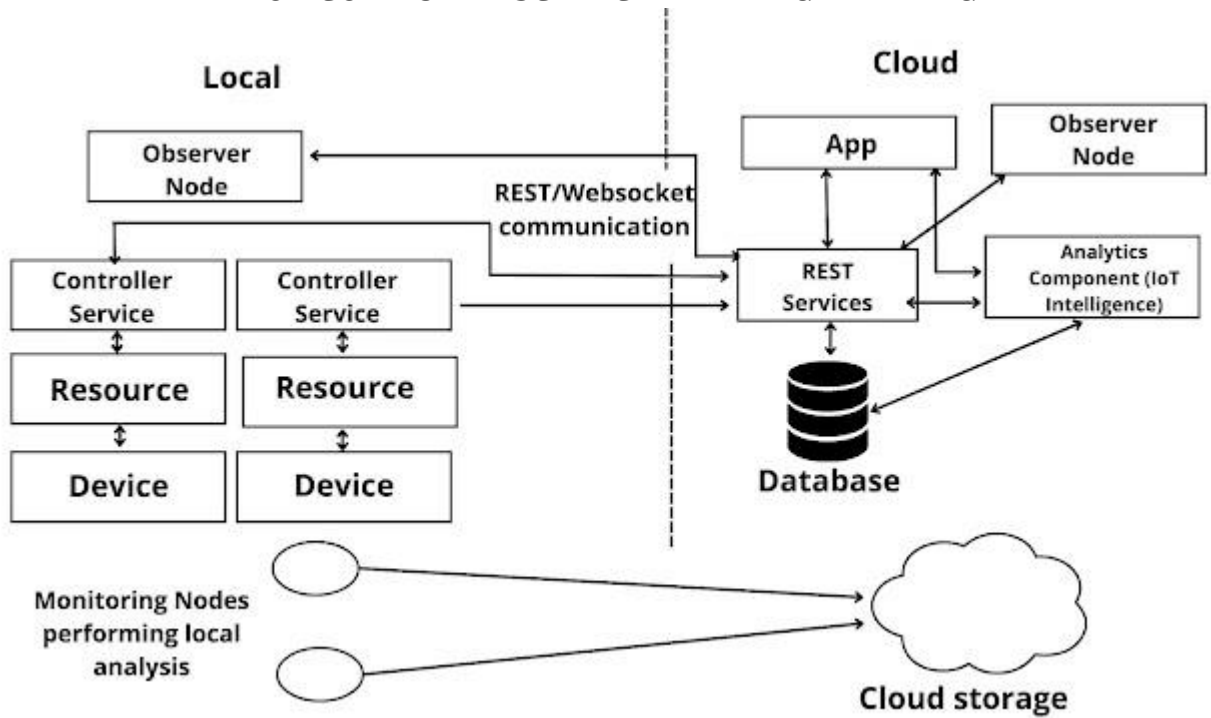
Local

Cloud

Observer Node

App

Observer Node

REST/Websocket communication

Controller Service

Controller Service

REST Services

Analytics Component (IoT Intelligence)

Resource

Resource

Device

Device

Database

Monitoring Nodes performing local analysis

Cloud storage